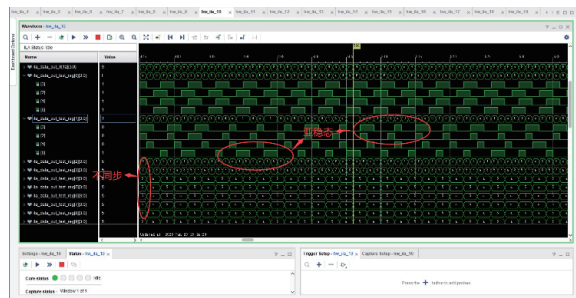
Waveform - hw_ila_10

ILA Status: Idle

Name

Value

不同步

亚稳态

Settings - hw_ila_10

Status - hw_ila_10

Trigger Setup - hw_ila_10

Capture Setup - hw_ila_10

Core status

Idle

Capture status

Window 1 of 1

Press the + button to add probes